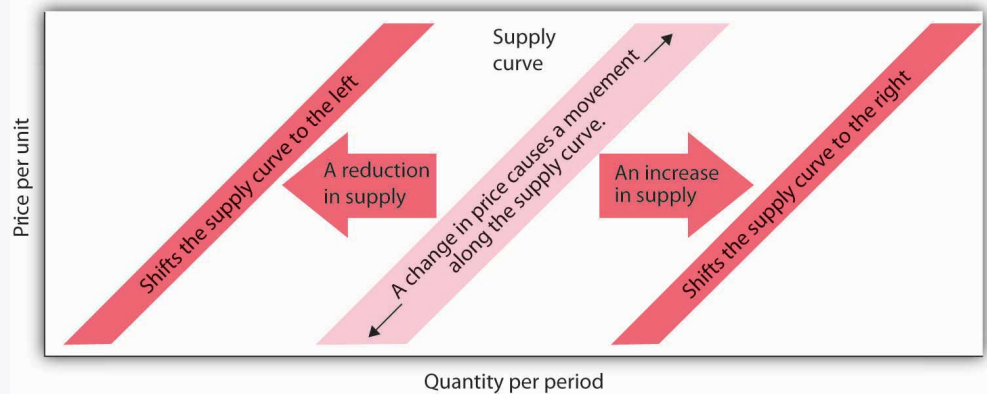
Supply curve

Shifts the supply curve to the left

A reduction in supply

A change in price causes a movement along the supply curve.

An increase in supply

Shifts the supply curve to the right

Price per unit

Quantity per period